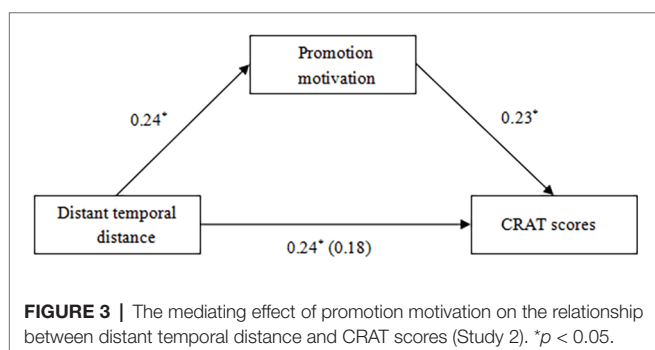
Promotion motivation

$0.24^{*}$

$0.23^{*}$

Distant temporal distance

CRAT scores

$0.24^{*}$ (0.18)

**FIGURE 3 |** The mediating effect of promotion motivation on the relationship between distant temporal distance and CRAT scores (Study 2). $^{*}p < 0.05$.